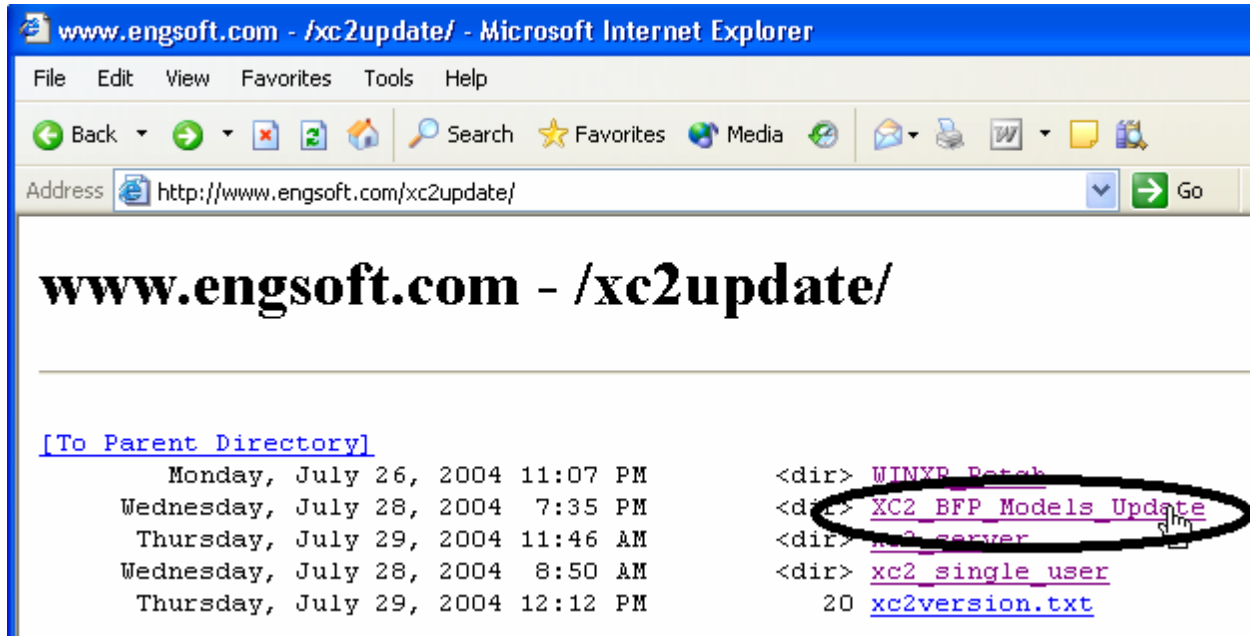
www.engsoft.com - /xc2update/ - Microsoft Internet Explorer

File Edit View Favorites Tools Help

Back Search Favorites Media

Address http://www.engsoft.com/xc2update/ Go

www.engsoft.com - /xc2update/

[To Parent Directory]
Monday, July 26, 2004 11:07 PM <dir> WINXP_Patch
Wednesday, July 28, 2004 7:35 PM <dir> XC2_BFP_Models_Update
Thursday, July 29, 2004 11:46 AM <dir> xc2_server
Wednesday, July 28, 2004 8:50 AM <dir> xc2_single_user
Thursday, July 29, 2004 12:12 PM 20 xc2version.txt